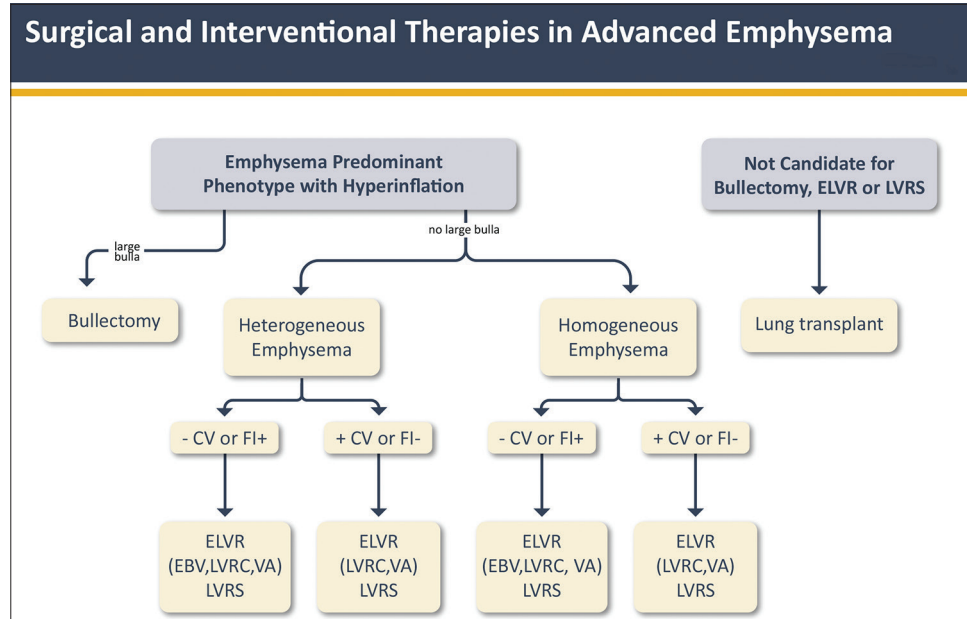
Surgical and Interventional Therapies in Advanced Emphysema

Emphysema Predominant Phenotype with Hyperinflation

Not Candidate for Bullectomy, ELVR or LVRS

large bulla

no large bulla

Bullectomy

Heterogeneous Emphysema

Homogeneous Emphysema

Lung transplant

- CV or FI+

+ CV or FI-

- CV or FI+

+ CV or FI-

ELVR (EBV,LVRC,VA) LVRS

ELVR (LVRC,VA) LVRS

ELVR (EBV,LVRC, VA) LVRS

ELVR (LVRC,VA) LVRS